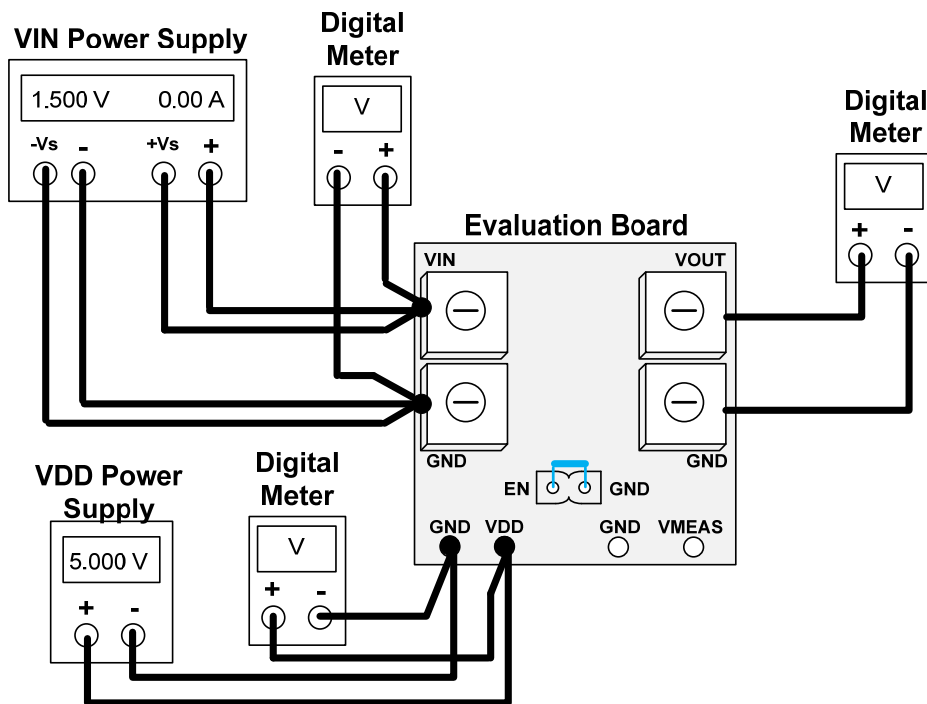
VIN Power Supply

1.500 V 0.00 A

-Vs - +Vs +

Digital Meter

V

- +

Digital Meter

V

+ -

Evaluation Board

VIN

VOUT

GND

GND

EN GND

GND VDD GND VMEAS

VDD Power Supply

5.000 V

+ -

Digital Meter

V

+ -